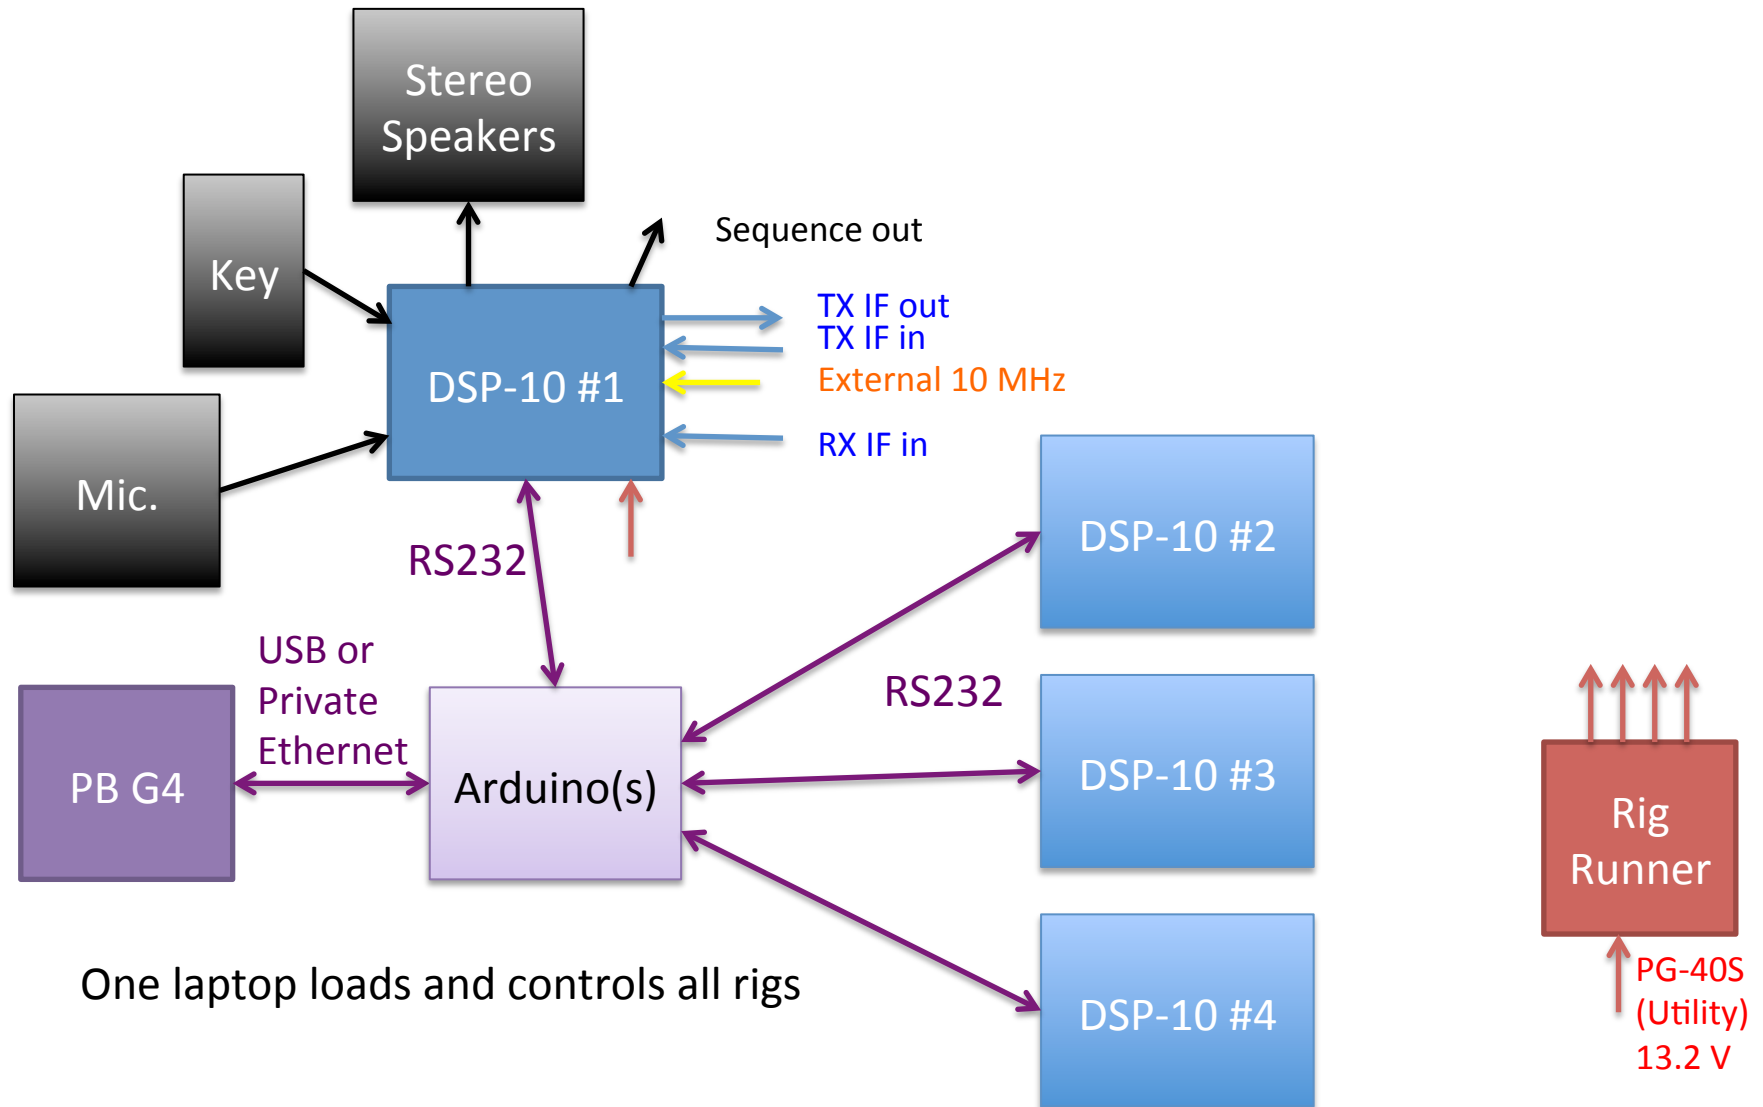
Stereo Speakers

Key

Sequence out

DSP-10 #1

TX IF out
TX IF in
External 10 MHz
RX IF in

Mic.

RS232

DSP-10 #2

USB or Private Ethernet

RS232

PB G4

Arduino(s)

DSP-10 #3

Rig Runner

One laptop loads and controls all rigs

DSP-10 #4

PG-40S (Utility) 13.2 V